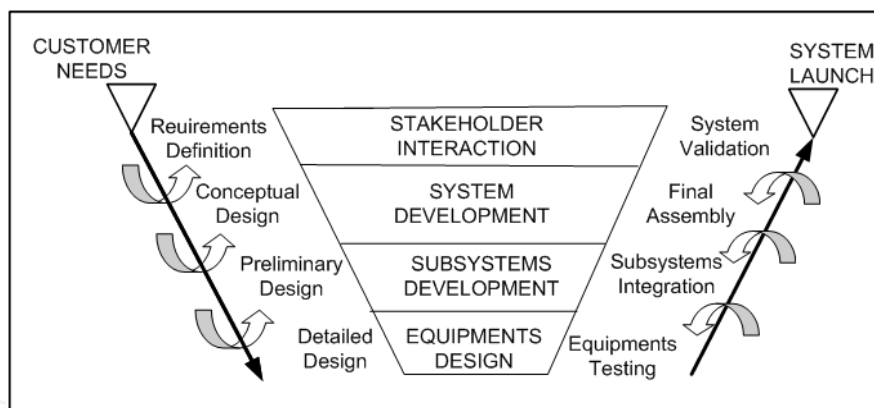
CUSTOMER NEEDS

Reuirements Definition

Conceptual Design

Preliminary Design

Detailed Design

STAKEHOLDER INTERACTION

SYSTEM DEVELOPMENT

SUBSYSTEMS DEVELOPMENT

EQUIPMENTS DESIGN

SYSTEM LAUNCH

System Validation

Final Assembly

Subsystems Integration

Equipments Testing